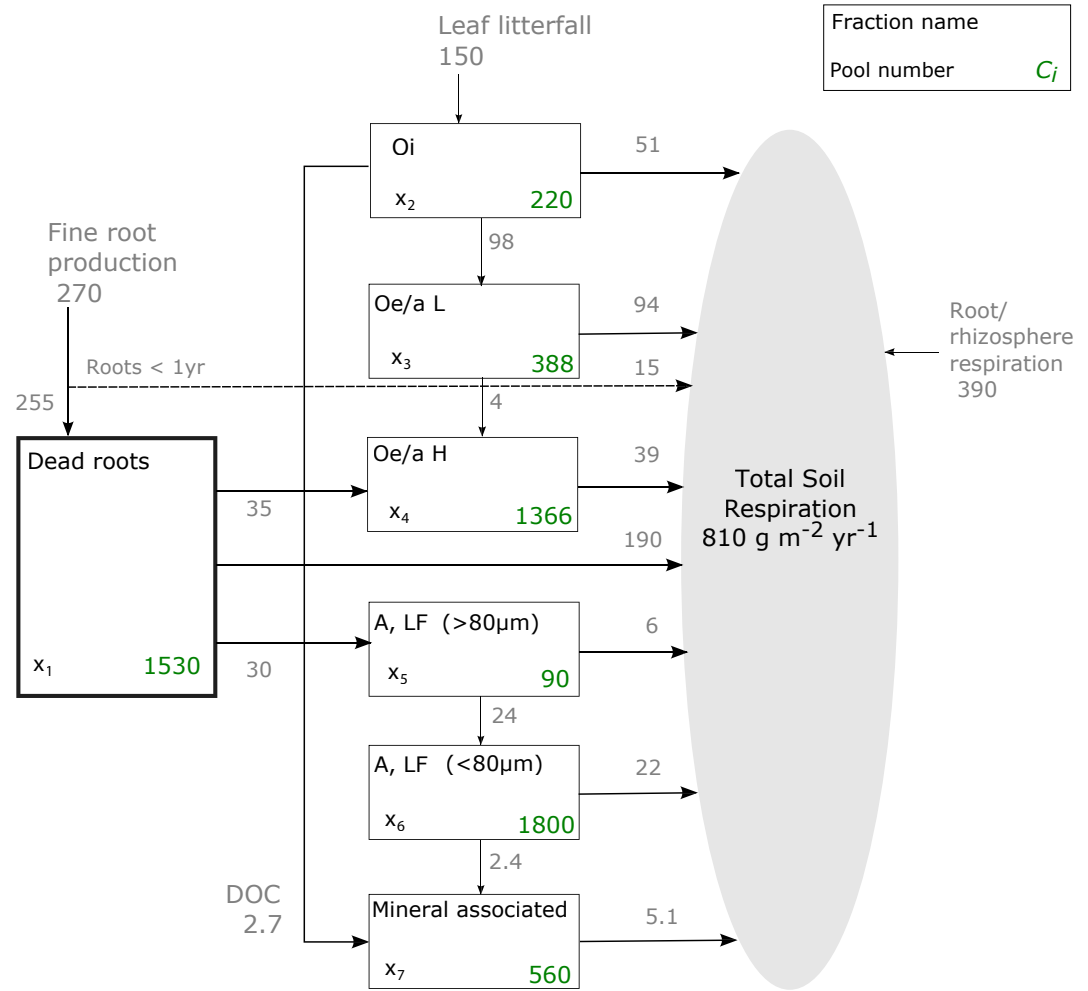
Leaf litterfall
150

Fraction name

Pool number $C_i$

Oi
$x_2$ 220

51

98

Fine root production
270

Oe/a L
$x_3$ 388

94

Root/ rhizosphere respiration
390

Roots < 1yr

15

255

4

Dead roots

Oe/a H
$x_4$ 1366

39

35

Total Soil Respiration
810 g $m^{-2}$ $yr^{-1}$

190

A, LF (>80µm)
$x_5$ 90

6

$x_1$ 1530

30

24

A, LF (<80µm)
$x_6$ 1800

22

2.4

DOC
2.7

Mineral associated
$x_7$ 560

5.1